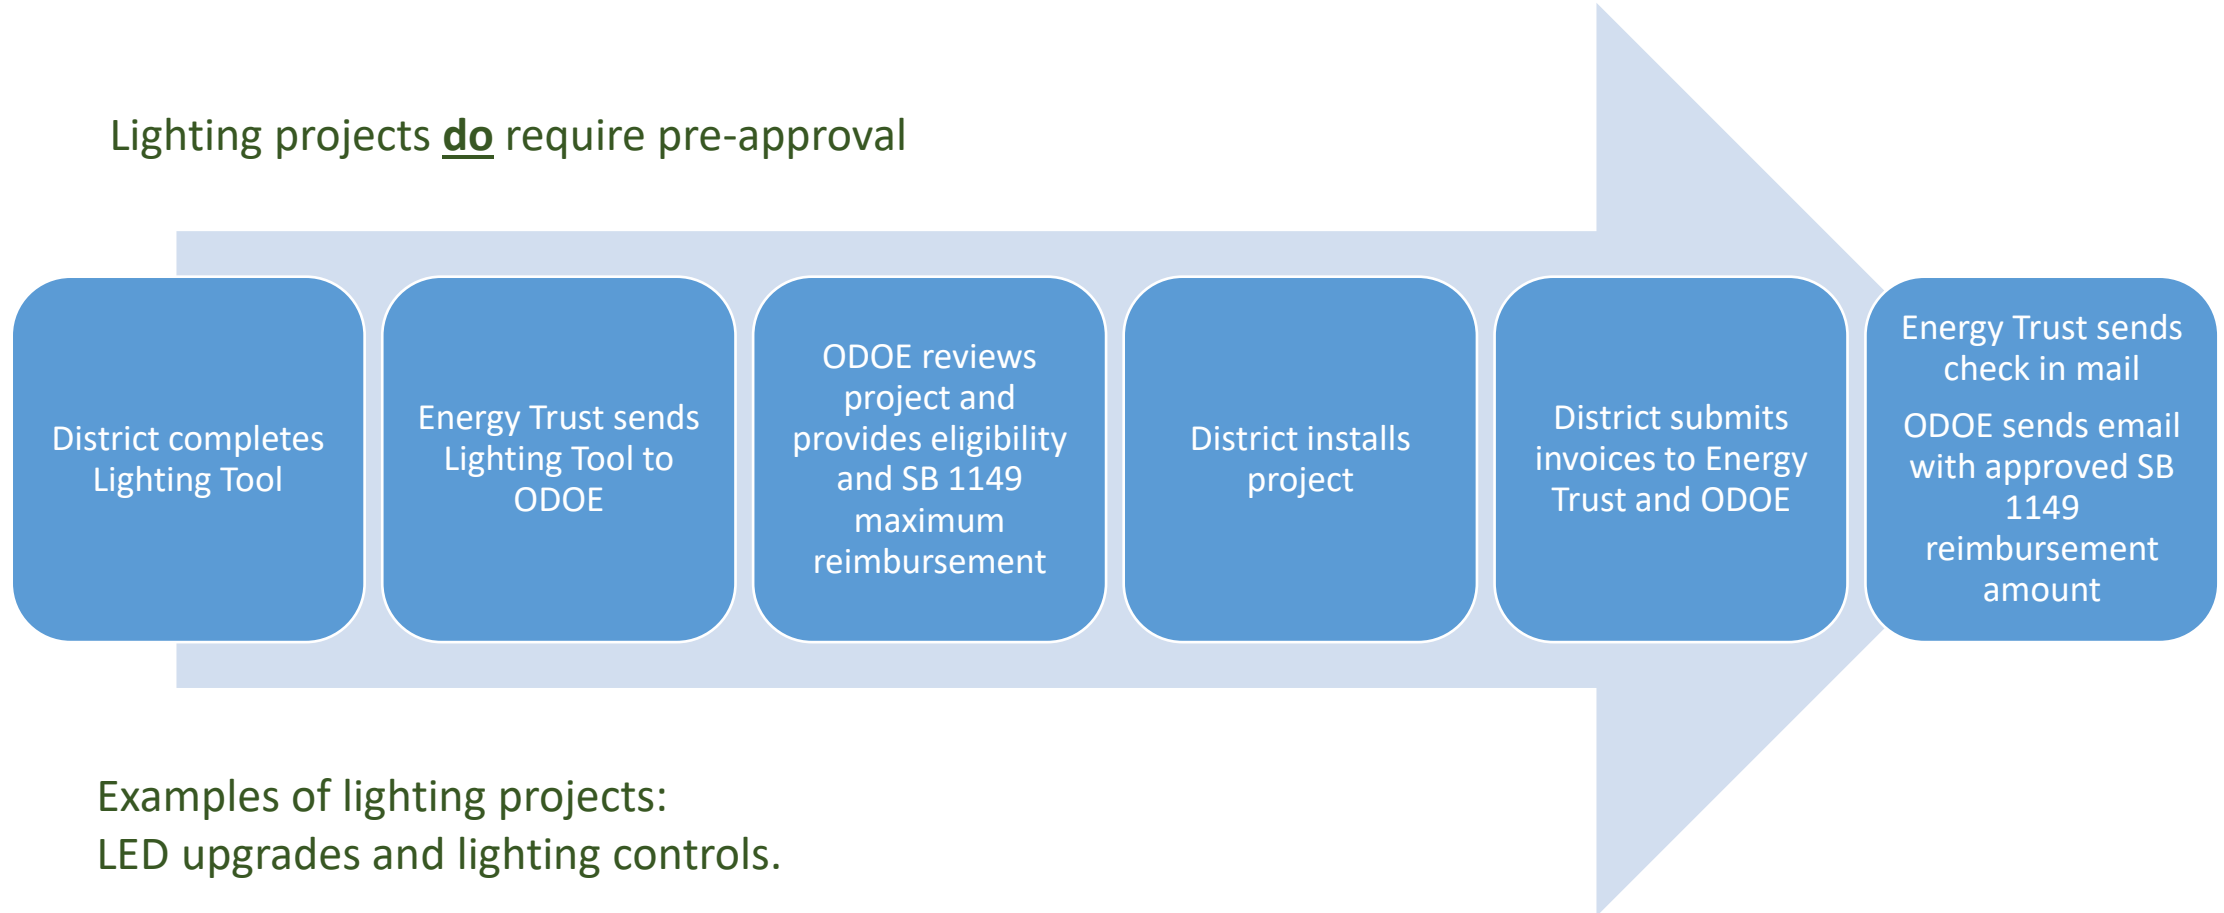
Lighting projects do require pre-approval

District completes Lighting Tool

Energy Trust sends Lighting Tool to ODOE

ODOE reviews project and provides eligibility and SB 1149 maximum reimbursement

District installs project

District submits invoices to Energy Trust and ODOE

Energy Trust sends check in mail

ODOE sends email with approved SB 1149 reimbursement amount

Examples of lighting projects:
LED upgrades and lighting controls.